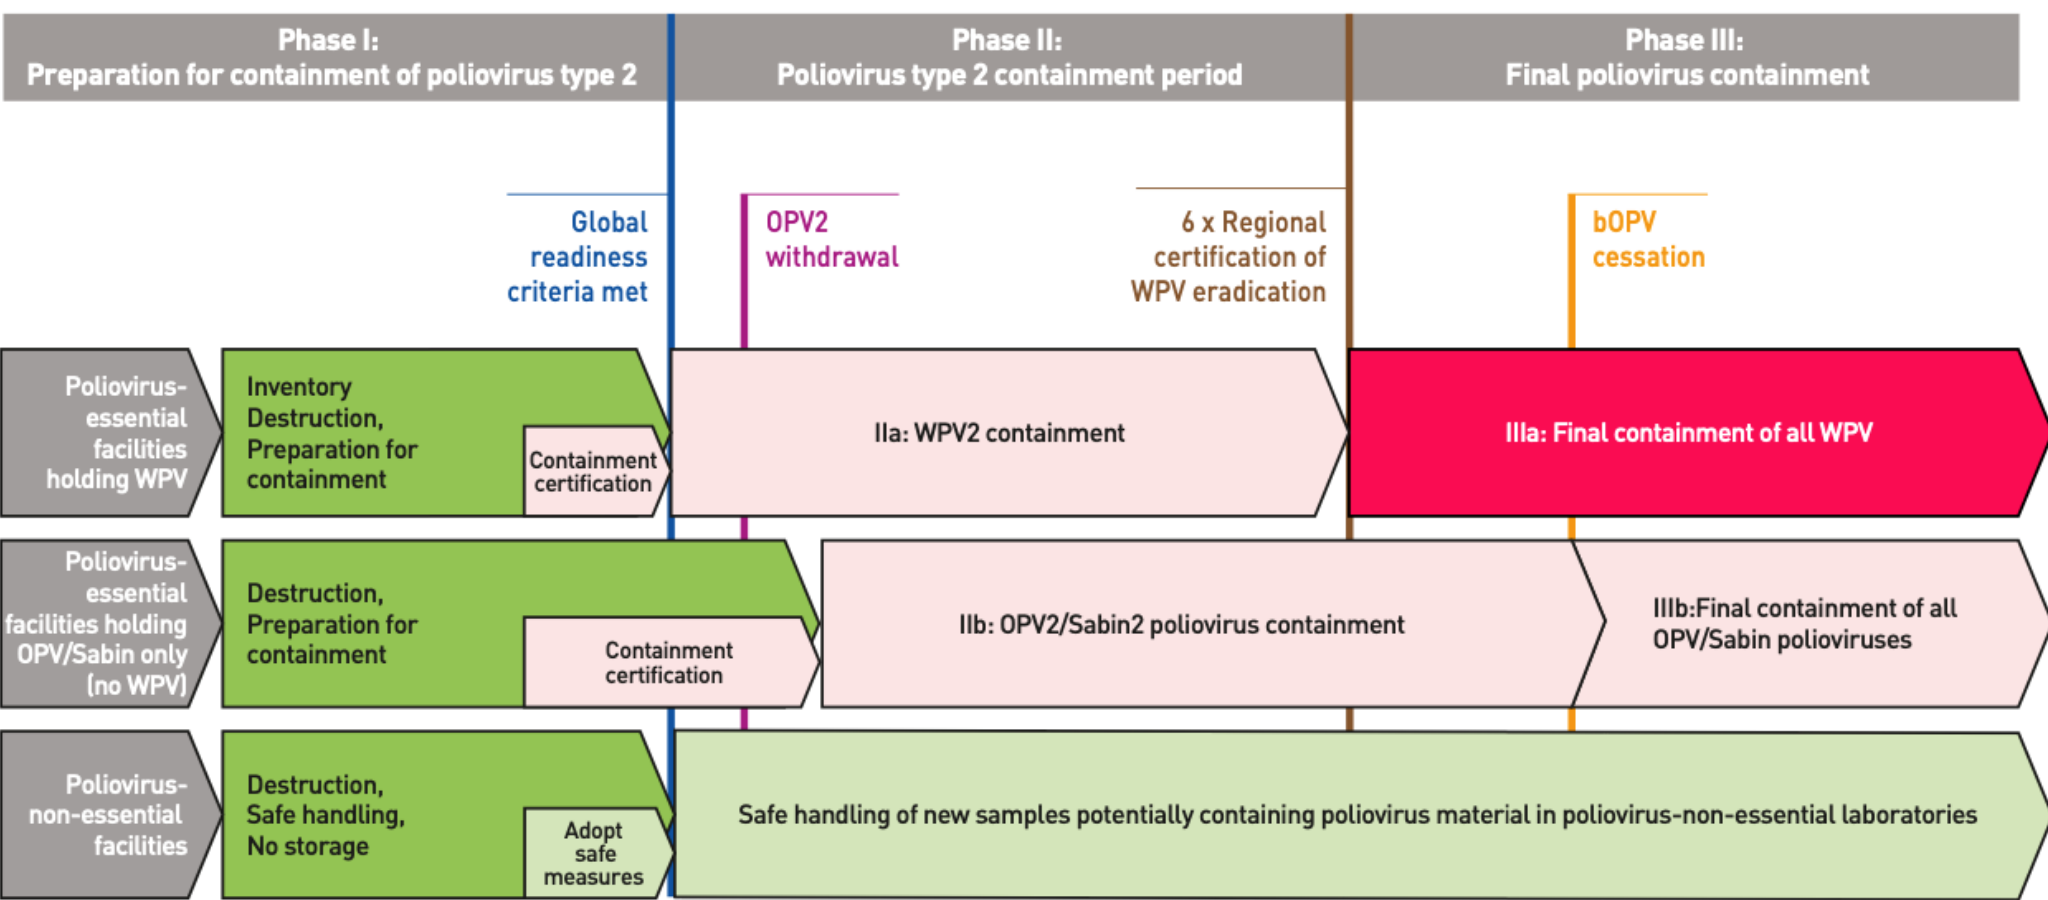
Phase I:
Preparation for containment of poliovirus type 2

Phase II:
Poliovirus type 2 containment period

Phase III:
Final poliovirus containment

Global readiness criteria met

OPV2 withdrawal

6 x Regional certification of WPV eradication

bOPV cessation

Poliovirus-essential facilities holding WPV

Inventory Destruction, Preparation for containment

Containment certification

IIa: WPV2 containment

IIIa: Final containment of all WPV

Poliovirus-essential facilities holding OPV/Sabin only (no WPV)

Destruction, Preparation for containment

Containment certification

IIb: OPV2/Sabin2 poliovirus containment

IIIb:Final containment of all OPV/Sabin polioviruses

Poliovirus-non-essential facilities

Destruction, Safe handling, No storage

Adopt safe measures

Safe handling of new samples potentially containing poliovirus material in poliovirus-non-essential laboratories